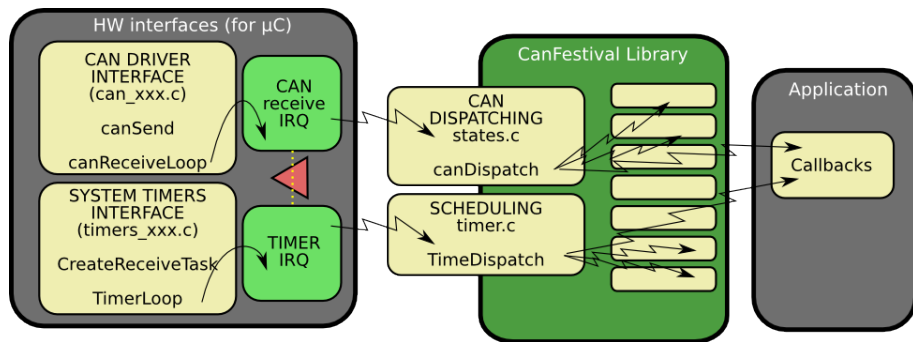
HW interfaces (for μC)

CAN DRIVER INTERFACE (can_xxx.c)

canSend

canReceiveLoop

CAN receive IRQ

SYSTEM TIMERS INTERFACE (timers_xxx.c)

CreateReceiveTask

TimerLoop

TIMER IRQ

CanFestival Library

CAN DISPATCHING states.c

canDispatch

SCHEDULING timer.c

TimeDispatch

Application

Callbacks